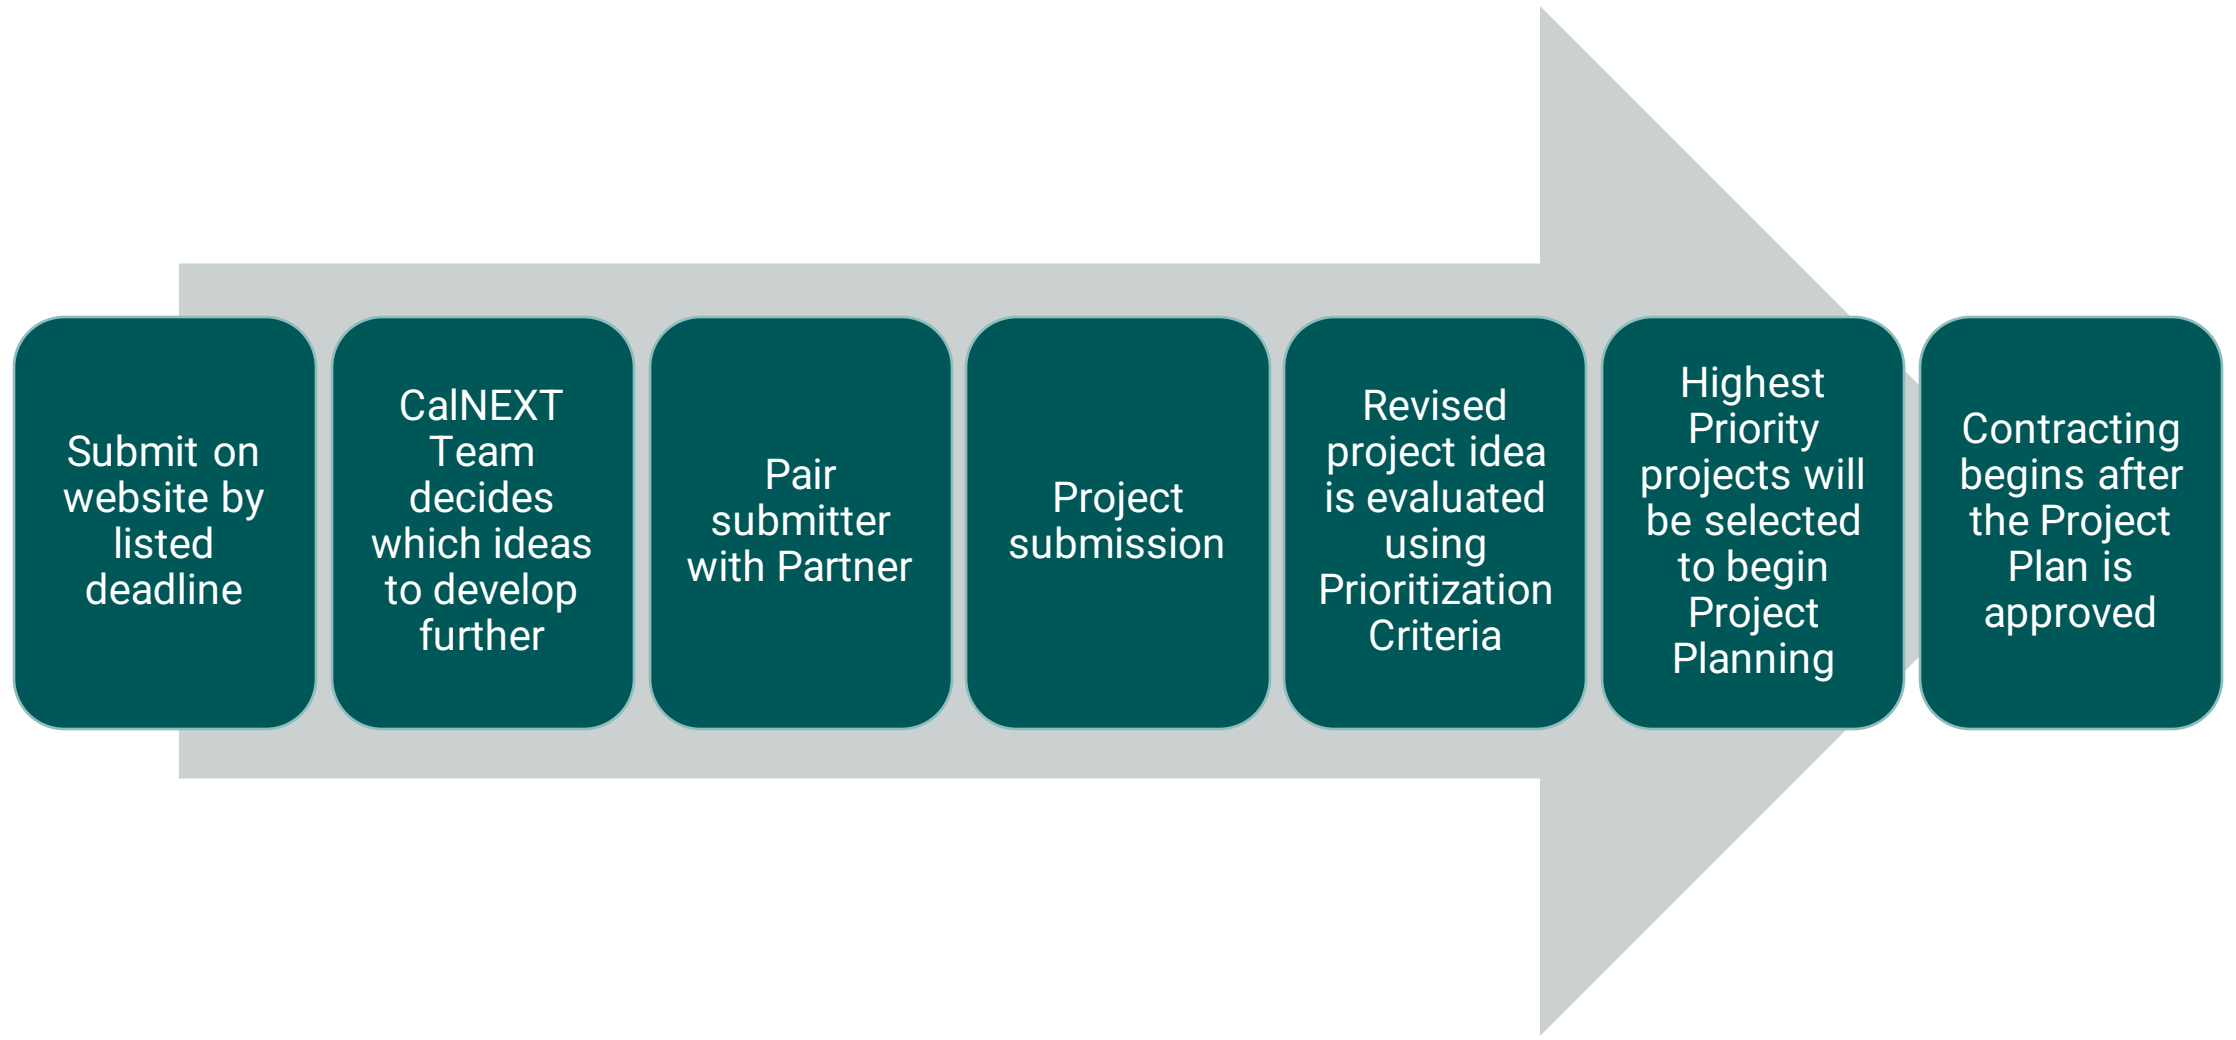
Submit on website by listed deadline

CalNEXT Team decides which ideas to develop further

Pair submitter with Partner

Project submission

Revised project idea is evaluated using Prioritization Criteria

Highest Priority projects will be selected to begin Project Planning

Contracting begins after the Project Plan is approved